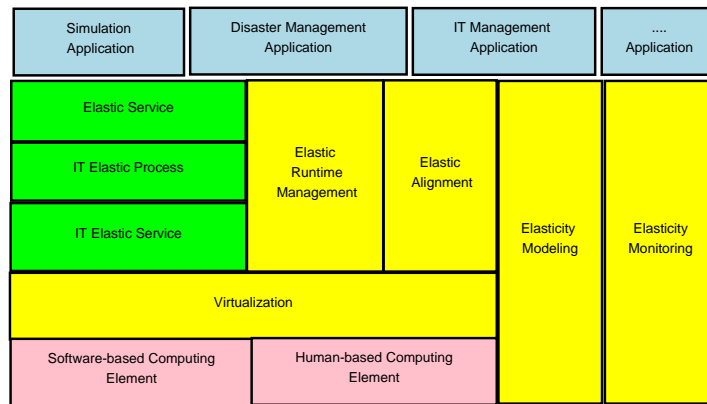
Simulation Application

Disaster Management Application

IT Management Application

.... Application

Elastic Service

IT Elastic Process

IT Elastic Service

Elastic Runtime Management

Elastic Alignment

Elasticity Modeling

Elasticity Monitoring

Virtualization

Software-based Computing Element

Human-based Computing Element